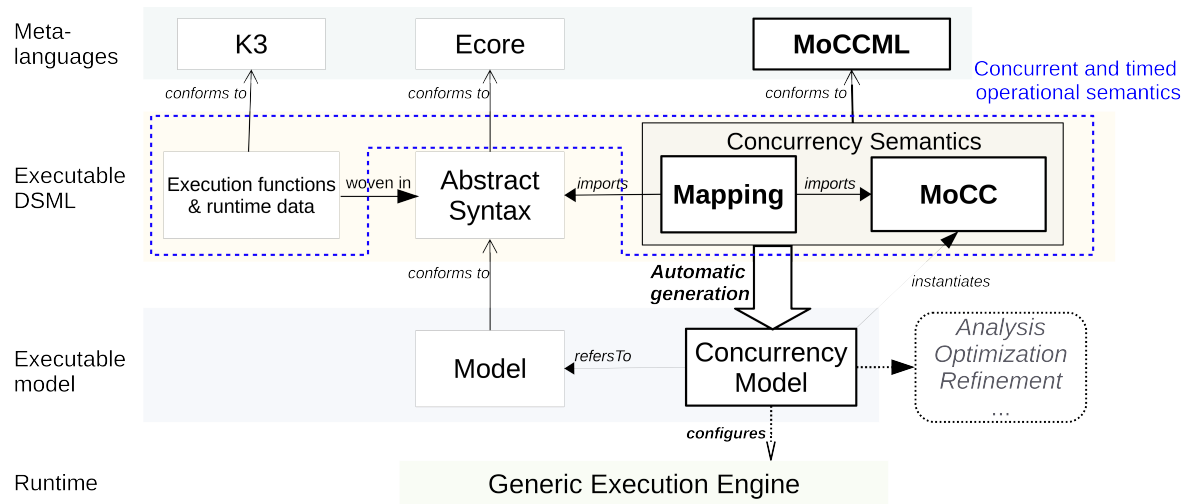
Meta-languages

K3

Ecore

MoCCML

Concurrent and timed operational semantics

conforms to

conforms to

conforms to

Executable DSML

Execution functions & runtime data

woven in

Abstract Syntax

imports

Concurrency Semantics

Mapping

imports

MoCC

conforms to

Automatic generation

instantiates

Executable model

Model

refersTo

Concurrency Model

Analysis Optimization Refinement ...

configures

Runtime

Generic Execution Engine